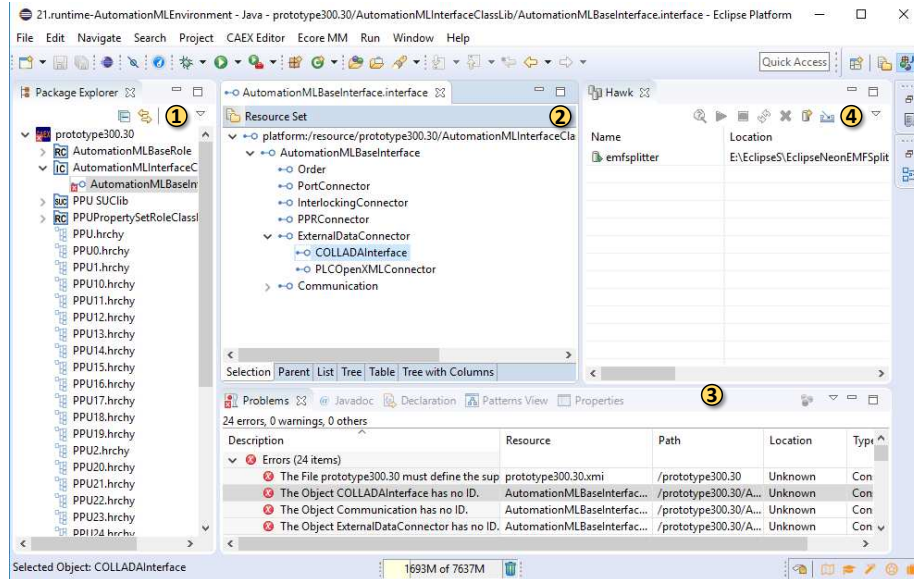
21.runtime-AutomationMLEnvironment - Java - prototype300.30/AutomationMLInterfaceClassLib/AutomationMLBaseInterface.interface - Eclipse Platform

File Edit Navigate Search Project CAEX Editor Ecore MM Run Window Help

Quick Access

Package Explorer ①

prototype300.30
AutomationMLBaseRole
AutomationMLInterfaceC
AutomationMLBaseIn
PPU SUCLib
PPUPropertySetRoleClassl
PPU.hrchy
PPU0.hrchy
PPU1.hrchy
PPU10.hrchy
PPU11.hrchy
PPU12.hrchy
PPU13.hrchy
PPU14.hrchy
PPU15.hrchy
PPU16.hrchy
PPU17.hrchy
PPU18.hrchy
PPU19.hrchy
PPU2.hrchy
PPU20.hrchy
PPU21.hrchy
PPU22.hrchy
PPU23.hrchy
PPU24.hrchy

AutomationMLBaseInterface.interface

Resource Set ②

platform:/resource/prototype300.30/AutomationMLInterfaceCla
AutomationMLBaseInterface
Order
PortConnector
InterlockingConnector
PPRConnector
ExternalDataConnector
COLLADAInterface
PLCOpenXMLConnector
Communication

Selection Parent List Tree Table Tree with Columns

Hawk ④

| Name | Location |
|---|---|
| emfsplitter | E:\EclipseS\EclipseNeonEMFSplit |

Problems Javadoc Declaration Patterns View Properties ③

24 errors, 0 warnings, 0 others

| Description | Resource | Path | Location | Type |
|---|---|---|---|---|
| Errors (24 items) | | | | |
| The File prototype300.30 must define the sup | prototype300.30.xmi | /prototype300.30 | Unknown | Con |
| The Object COLLADAInterface has no ID. | AutomationMLBaseInterfac... | /prototype300.30/A... | Unknown | Con |
| The Object Communication has no ID. | AutomationMLBaseInterfac... | /prototype300.30/A... | Unknown | Con |
| The Object ExternalDataConnector has no ID. | AutomationMLBaseInterfac... | /prototype300.30/A... | Unknown | Con |

Selected Object: COLLADAInterface

1693M of 7637M